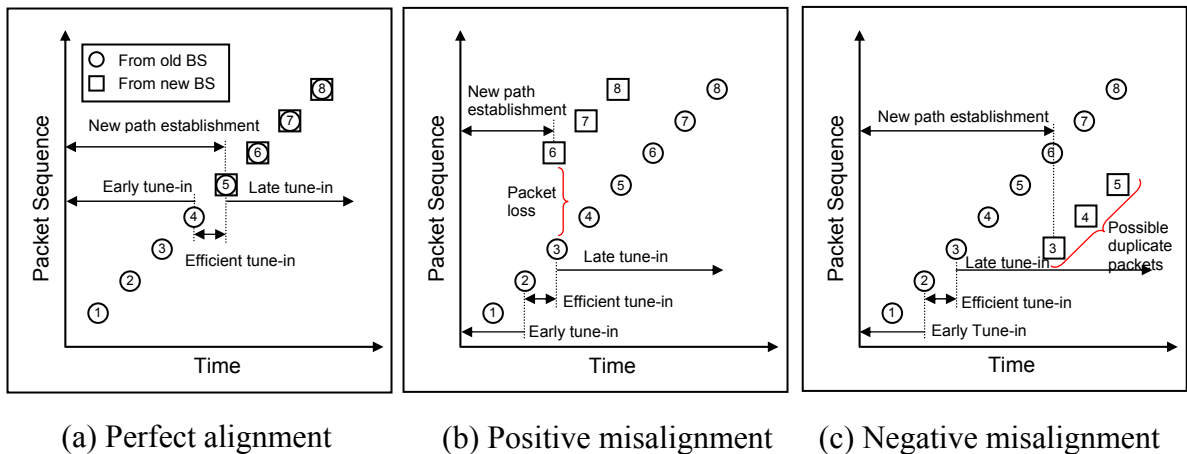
From old BS
From new BS

Packet Sequence

New path establishment

8
7
6
5
Early tune-in
Late tune-in
4
3
Efficient tune-in
2
1

Time

(a) Perfect alignment

Packet Sequence

New path establishment

8
8
7
7
6
6
5
Packet loss
4
3
Late tune-in
2
Efficient tune-in
1
Early tune-in

Time

(b) Positive misalignment

Packet Sequence

New path establishment

8
7
6
5
5
4
4
Possible duplicate packets
3
3
Late tune-in
2
Efficient tune-in
1
Early Tune-in

Time

(c) Negative misalignment